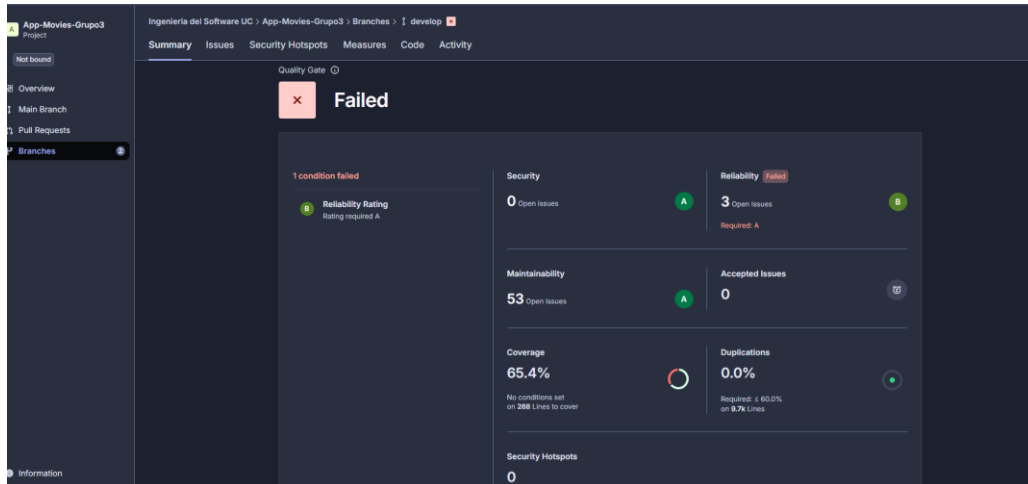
A App-Movies-Grupo3
Project

Not bound

Overview
Main Branch
Pull Requests
Branches 2

Information

Ingeniería del Software UC > App-Movies-Grupo3 > Branches > develop

Summary Issues Security Hotspots Measures Code Activity

Quality Gate

Failed

1 condition failed

B Reliability Rating
Rating required A

Security
0 Open issues A

Reliability Failed
3 Open issues B
Required: A

Maintainability
53 Open issues A

Accepted Issues
0

Coverage
65.4%
No conditions set on 268 Lines to cover

Duplications
0.0%
Required: ≤ 60.0% on 9.7k Lines

Security Hotspots
0